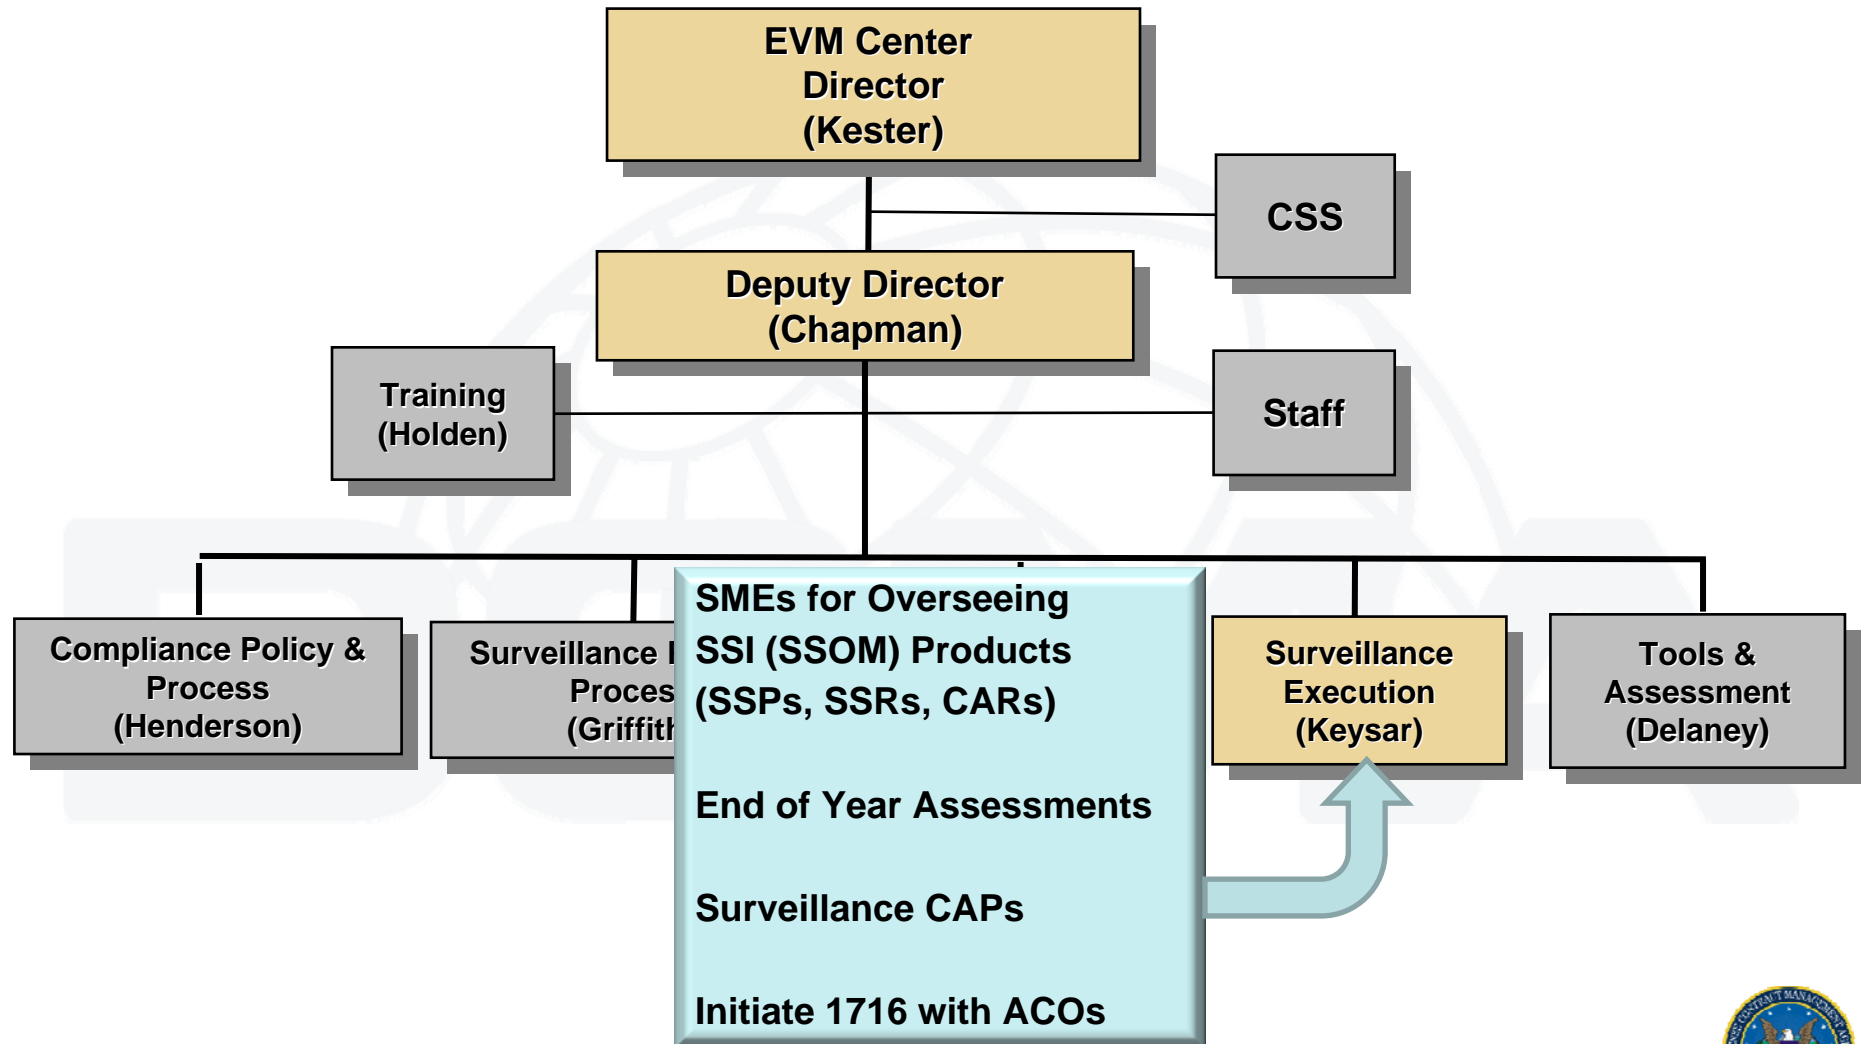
EVM Center Director (Kester)

CSS

Deputy Director (Chapman)

Training (Holden)

Staff

Compliance Policy & Process (Henderson)

Surveillance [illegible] Proces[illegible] (Griffit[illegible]

SMEs for Overseeing SSI (SSOM) Products (SSPs, SSRs, CARs)

End of Year Assessments

Surveillance CAPs

Initiate 1716 with ACOs

Surveillance Execution (Keysar)

Tools & Assessment (Delaney)